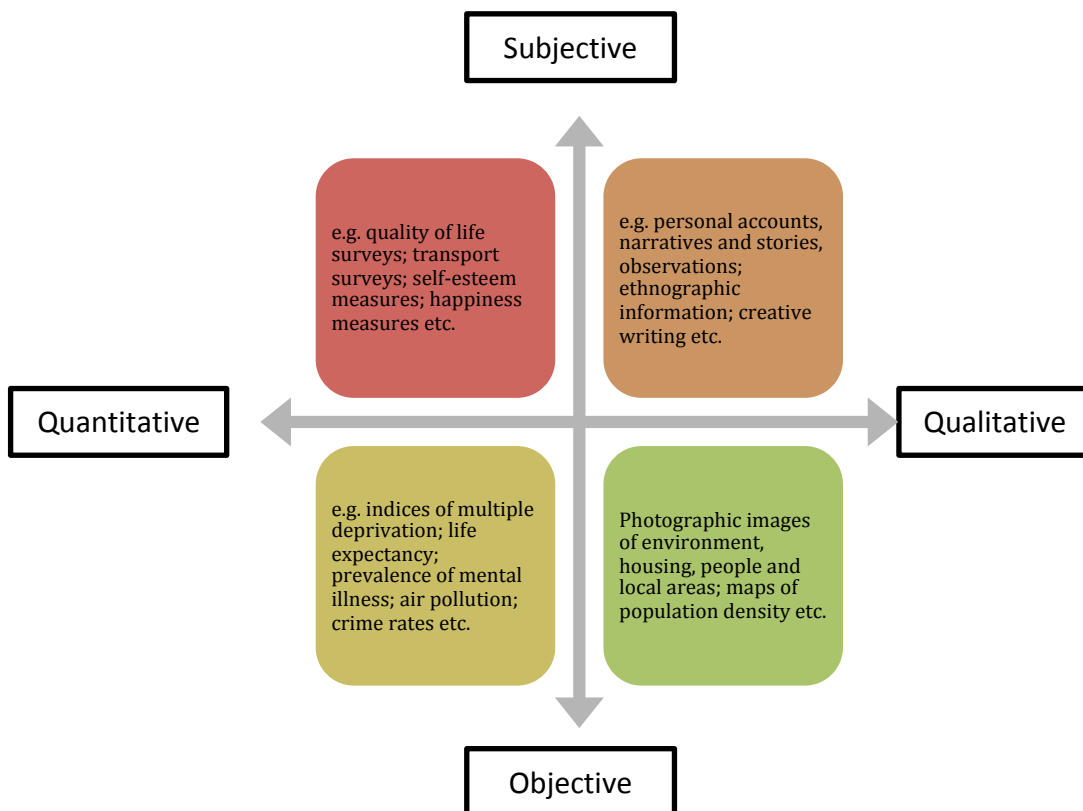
Subjective

e.g. quality of life surveys; transport surveys; self-esteem measures; happiness measures etc.

e.g. personal accounts, narratives and stories, observations; ethnographic information; creative writing etc.

Quantitative

Qualitative

e.g. indices of multiple deprivation; life expectancy; prevalence of mental illness; air pollution; crime rates etc.

Photographic images of environment, housing, people and local areas; maps of population density etc.

Objective